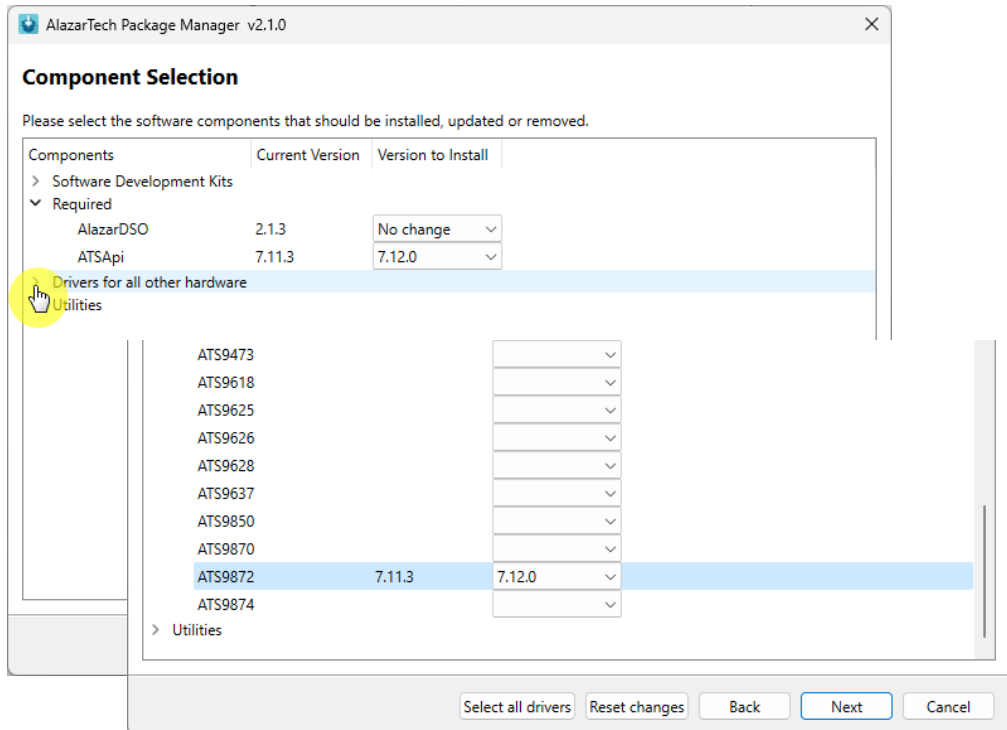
AlazarTech Package Manager v2.1.0

Component Selection

Please select the software components that should be installed, updated or removed.

| Components | Current Version | Version to Install |
|---|---|---|
| Software Development Kits | | |
| Required | | |
| AlazarDSO | 2.1.3 | No change |
| ATSApi | 7.11.3 | 7.12.0 |
| Drivers for all other hardware | | |
| Utilities | | |

| | | |
|---|---|---|
| ATS9473 | | |
| ATS9618 | | |
| ATS9625 | | |
| ATS9626 | | |
| ATS9628 | | |
| ATS9637 | | |
| ATS9850 | | |
| ATS9870 | | |
| ATS9872 | 7.11.3 | 7.12.0 |
| ATS9874 | | |
| Utilities | | |

Select all drivers Reset changes Back Next Cancel